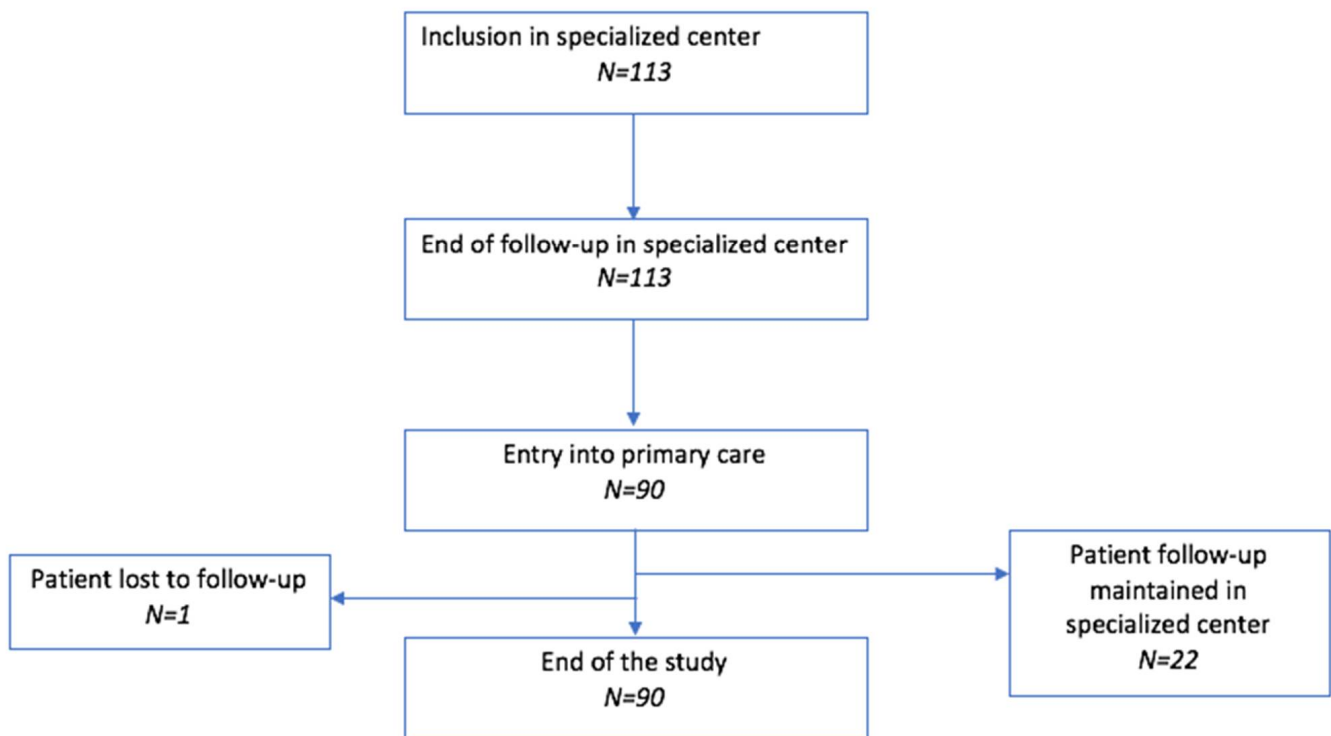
Inclusion in specialized center
*N=113*

End of follow-up in specialized center
*N=113*

Entry into primary care
*N=90*

Patient lost to follow-up
*N=1*

Patient follow-up maintained in specialized center
*N=22*

End of the study
*N=90*